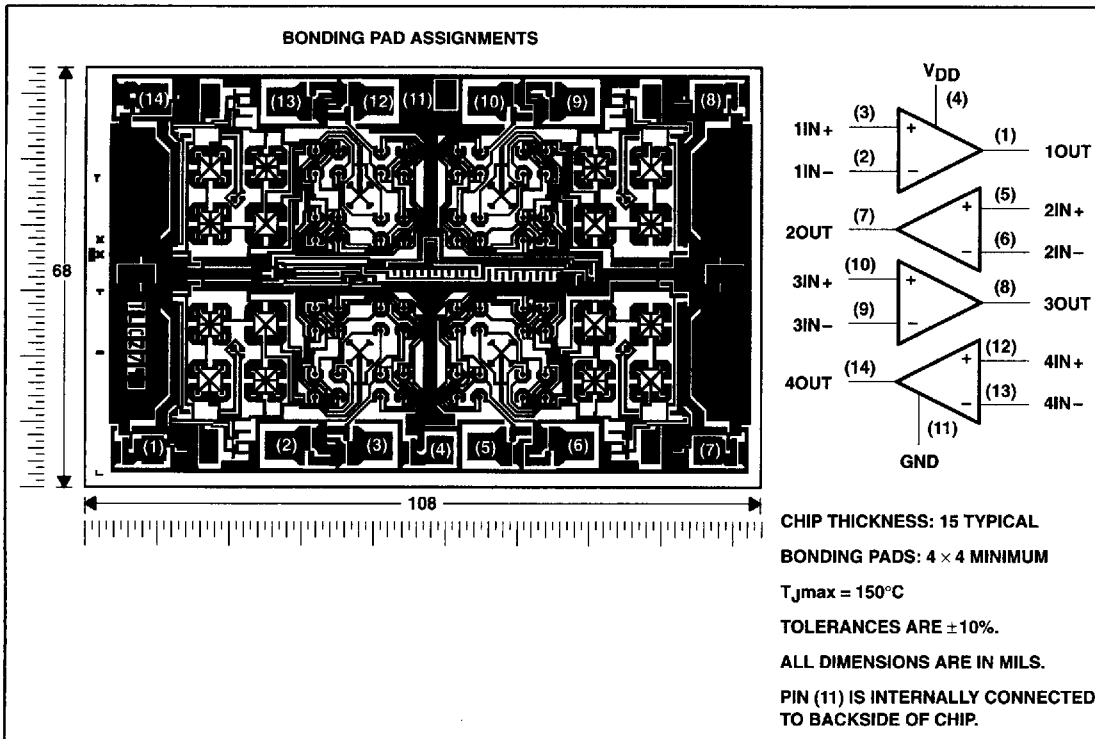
BONDING PAD ASSIGNMENTS

(14) (13) (12) (11) (10) (9) (8)

68

(1) (2) (3) (4) (5) (6) (7)

108

$V_{DD}$
(4)
1IN+ (3)
1IN− (2)
(1) 1OUT
(5) 2IN+
2OUT (7)
(6) 2IN−
3IN+ (10)
3IN− (9)
(8) 3OUT
(12) 4IN+
4OUT (14)
(13) 4IN−
(11)
GND

CHIP THICKNESS: 15 TYPICAL

BONDING PADS: $4 \times 4$ MINIMUM

$T_J$max = 150°C

TOLERANCES ARE ±10%.

ALL DIMENSIONS ARE IN MILS.

PIN (11) IS INTERNALLY CONNECTED TO BACKSIDE OF CHIP.